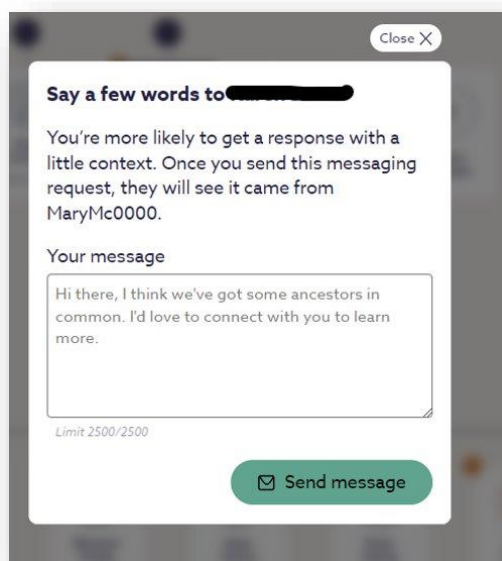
Close X

Say a few words to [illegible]

You're more likely to get a response with a little context. Once you send this messaging request, they will see it came from MaryMc0000.

Your message

Hi there, I think we've got some ancestors in common. I'd love to connect with you to learn more.

Limit 2500/2500

Send message